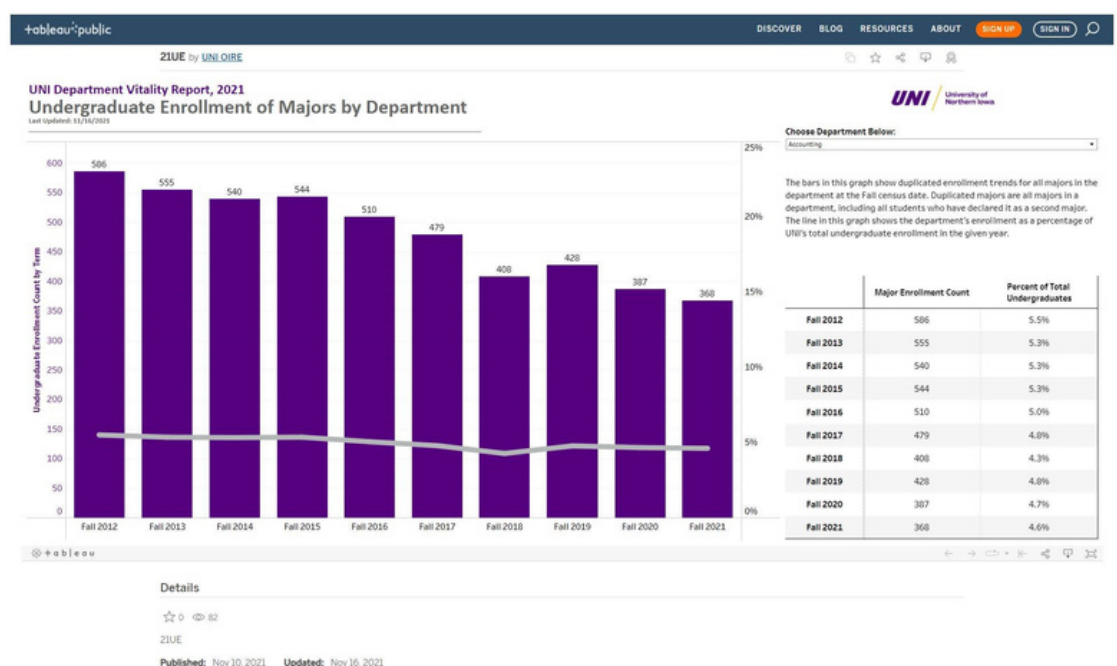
+ableau+public

DISCOVER BLOG RESOURCES ABOUT SIGN UP SIGN IN

21UE by UNI OIRE

UNI Department Vitality Report, 2021

Undergraduate Enrollment of Majors by Department

Last Updated: 11/16/2021

UNI University of Northern Iowa

Choose Department Below:

Accounting

The bars in this graph show duplicated enrollment trends for all majors in the department at the Fall census date. Duplicated majors are all majors in a department, including all students who have declared it as a second major. The line in this graph shows the department's enrollment as a percentage of UNI's total undergraduate enrollment in the given year.

Undergraduate Enrollment Count by Term

600, 550, 500, 450, 400, 350, 300, 250, 200, 150, 100, 50, 0

25%, 20%, 15%, 10%, 5%, 0%

586, 555, 540, 544, 510, 479, 408, 428, 387, 368

Fall 2012, Fall 2013, Fall 2014, Fall 2015, Fall 2016, Fall 2017, Fall 2018, Fall 2019, Fall 2020, Fall 2021

| | Major Enrollment Count | Percent of Total Undergraduates |
|---|---|---|
| Fall 2012 | 586 | 5.5% |
| Fall 2013 | 555 | 5.3% |
| Fall 2014 | 540 | 5.3% |
| Fall 2015 | 544 | 5.3% |
| Fall 2016 | 510 | 5.0% |
| Fall 2017 | 479 | 4.8% |
| Fall 2018 | 408 | 4.3% |
| Fall 2019 | 428 | 4.8% |
| Fall 2020 | 387 | 4.7% |
| Fall 2021 | 368 | 4.6% |

+ableau

Details

0 82

21UE

Published: Nov 10, 2021 Updated: Nov 16, 2021